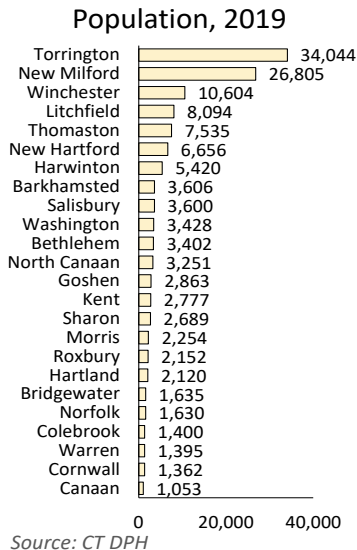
Population, 2019

| | |
|---|---|
| Torrington | 34,044 |
| New Milford | 26,805 |
| Winchester | 10,604 |
| Litchfield | 8,094 |
| Thomaston | 7,535 |
| New Hartford | 6,656 |
| Harwinton | 5,420 |
| Barkhamsted | 3,606 |
| Salisbury | 3,600 |
| Washington | 3,428 |
| Bethlehem | 3,402 |
| North Canaan | 3,251 |
| Goshen | 2,863 |
| Kent | 2,777 |
| Sharon | 2,689 |
| Morris | 2,254 |
| Roxbury | 2,152 |
| Hartland | 2,120 |
| Bridgewater | 1,635 |
| Norfolk | 1,630 |
| Colebrook | 1,400 |
| Warren | 1,395 |
| Cornwall | 1,362 |
| Canaan | 1,053 |

0 20,000 40,000

Source: CT DPH